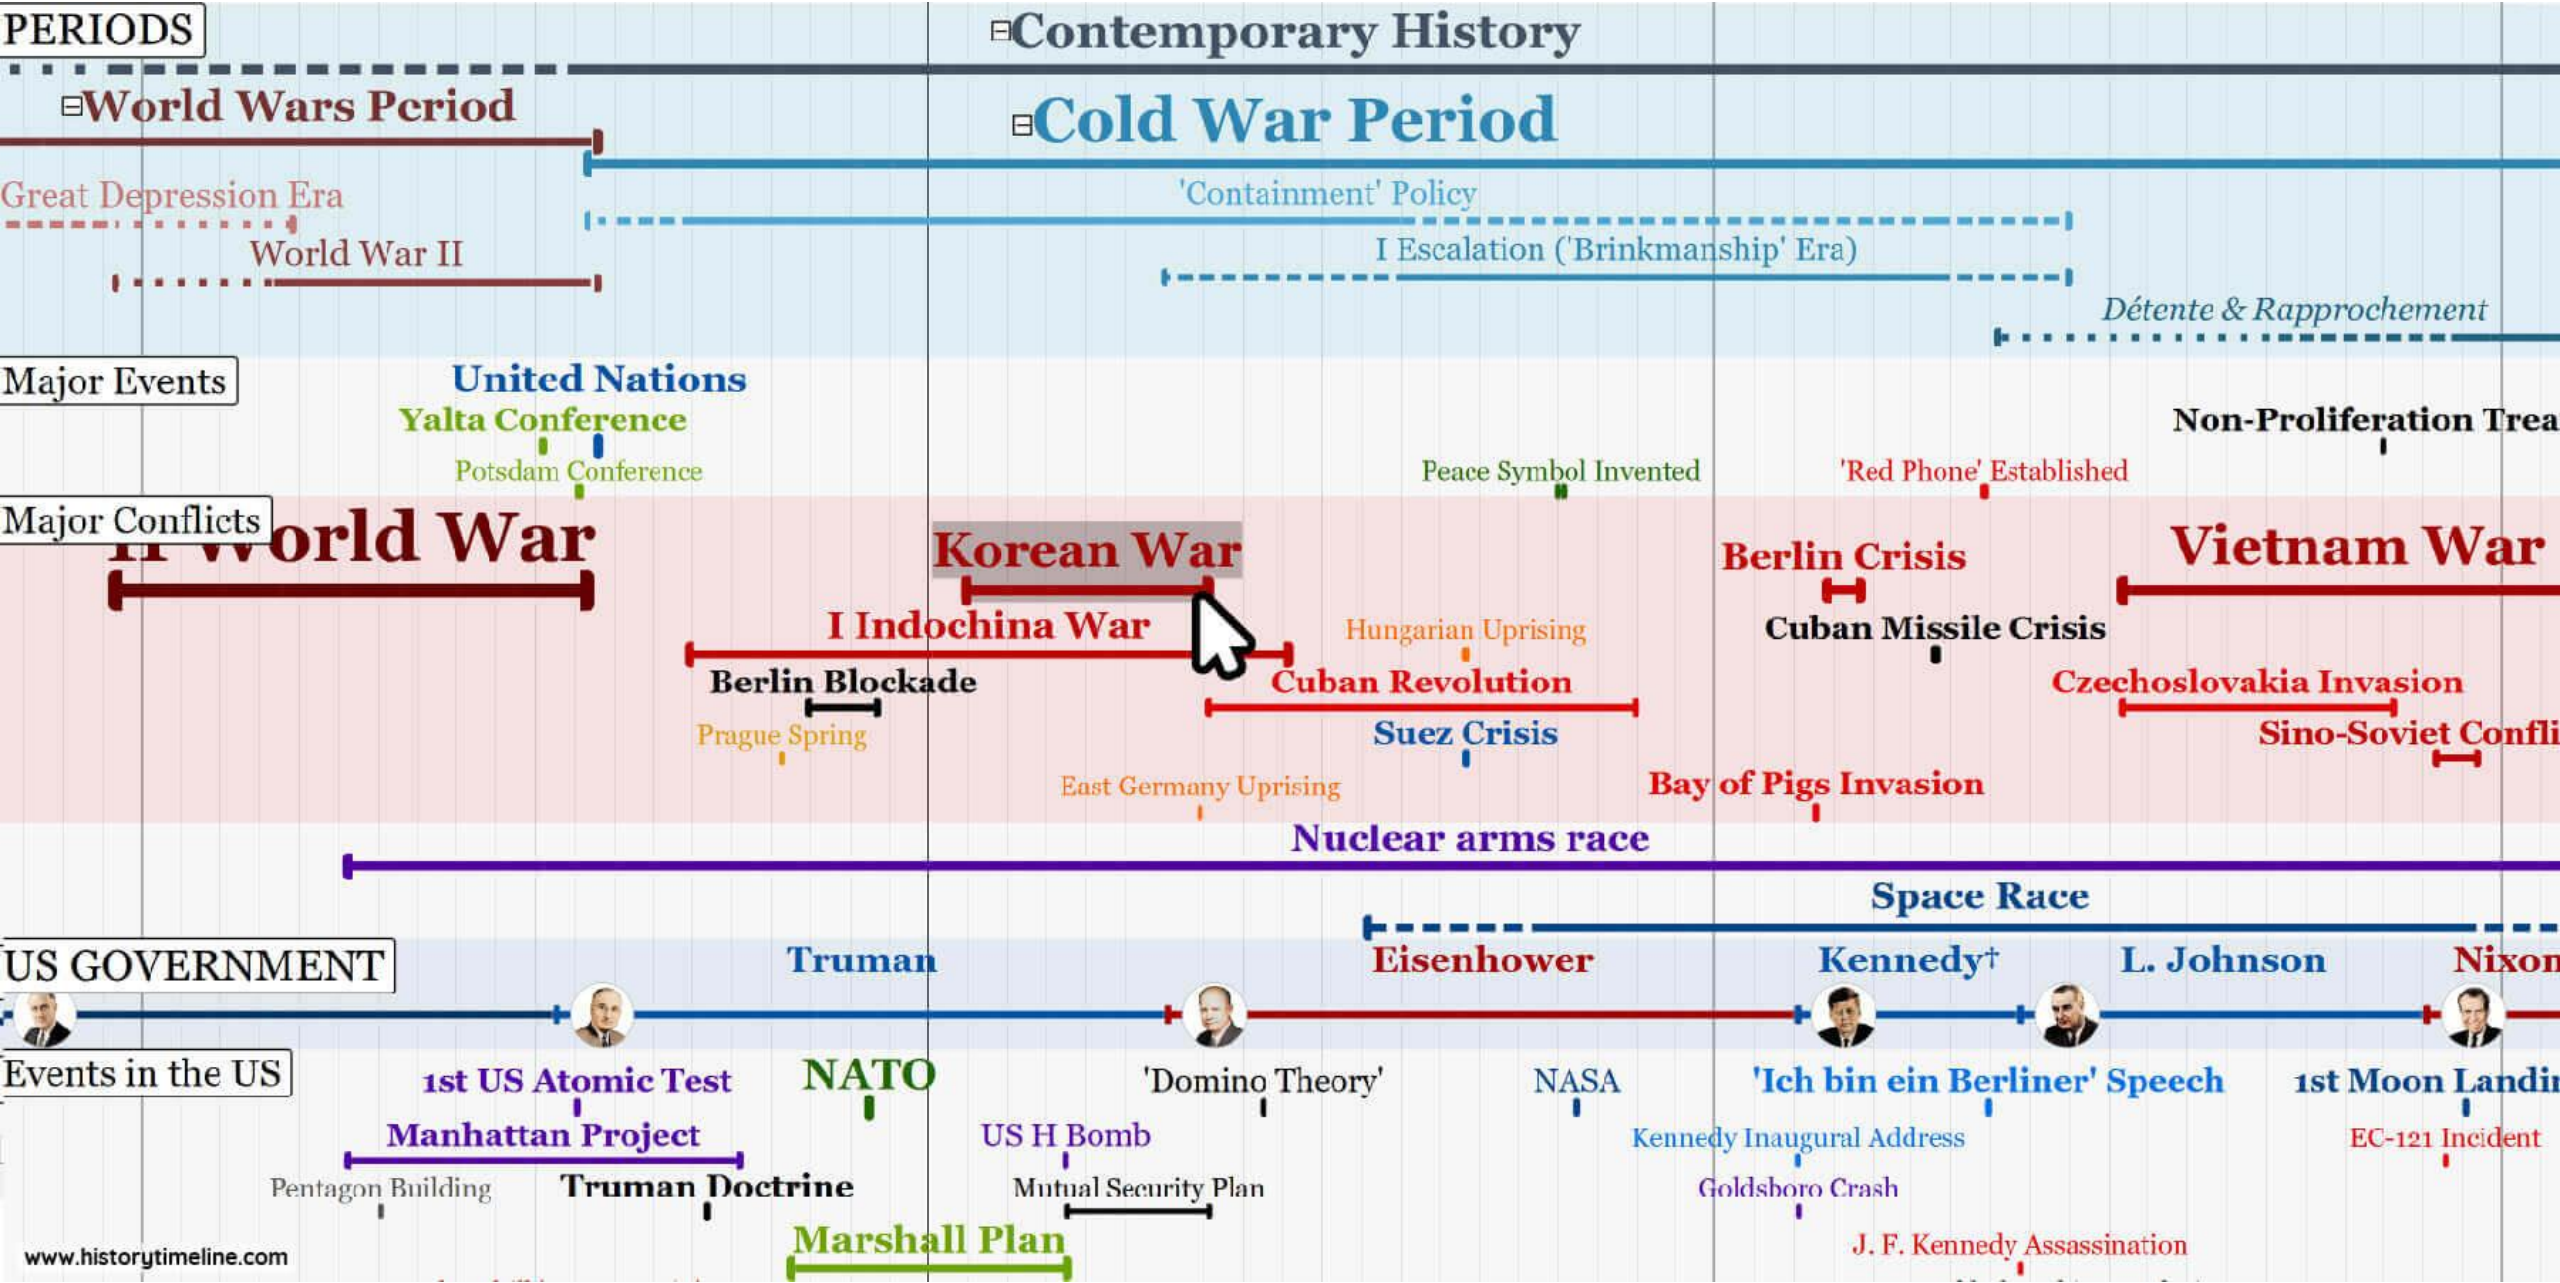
PERIODS

⊟Contemporary History

⊟World Wars Period

⊟Cold War Period

Great Depression Era

'Containment' Policy

World War II

I Escalation ('Brinkmanship' Era)

Détente & Rapprochement

Major Events

United Nations

Yalta Conference

Non-Proliferation Trea

Potsdam Conference

Peace Symbol Invented

'Red Phone' Established

Major Conflicts

II World War

Korean War

Berlin Crisis

Vietnam War

I Indochina War

Hungarian Uprising

Cuban Missile Crisis

Berlin Blockade

Cuban Revolution

Czechoslovakia Invasion

Prague Spring

Suez Crisis

Sino-Soviet Confli

East Germany Uprising

Bay of Pigs Invasion

Nuclear arms race

Space Race

US GOVERNMENT

Truman

Eisenhower

Kennedy†

L. Johnson

Nixon

Events in the US

1st US Atomic Test

NATO

'Domino Theory'

NASA

'Ich bin ein Berliner' Speech

1st Moon Landi

Manhattan Project

US H Bomb

Kennedy Inaugural Address

EC-121 Incident

Pentagon Building

Truman Doctrine

Mutual Security Plan

Goldsboro Crash

Marshall Plan

J. F. Kennedy Assassination

www.historytimeline.com